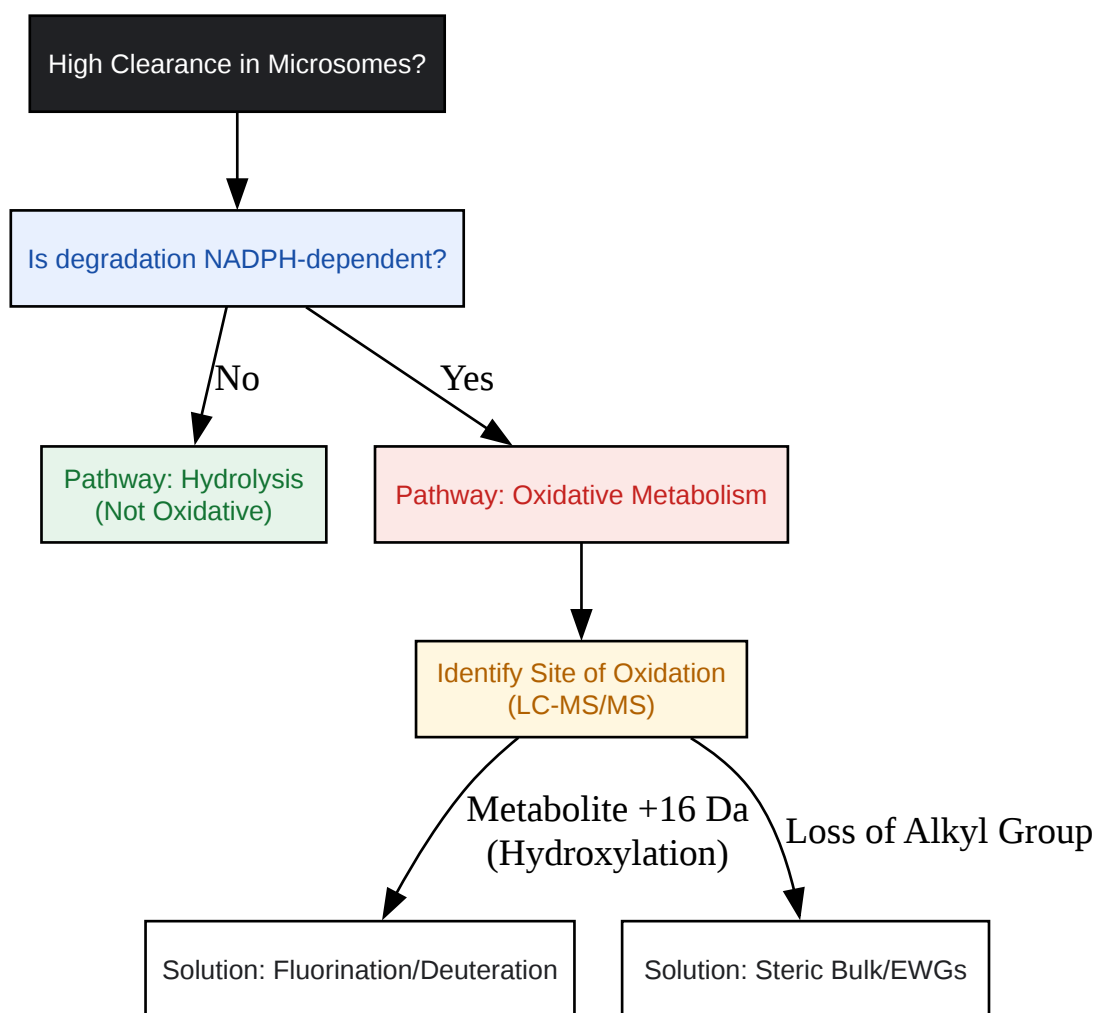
High Clearance in Microsomes?

Is degradation NADPH-dependent?

No

Yes

Pathway: Hydrolysis (Not Oxidative)

Pathway: Oxidative Metabolism

Identify Site of Oxidation (LC-MS/MS)

Metabolite +16 Da (Hydroxylation)

Loss of Alkyl Group

Solution: Fluorination/Deuteration

Solution: Steric Bulk/EWGs